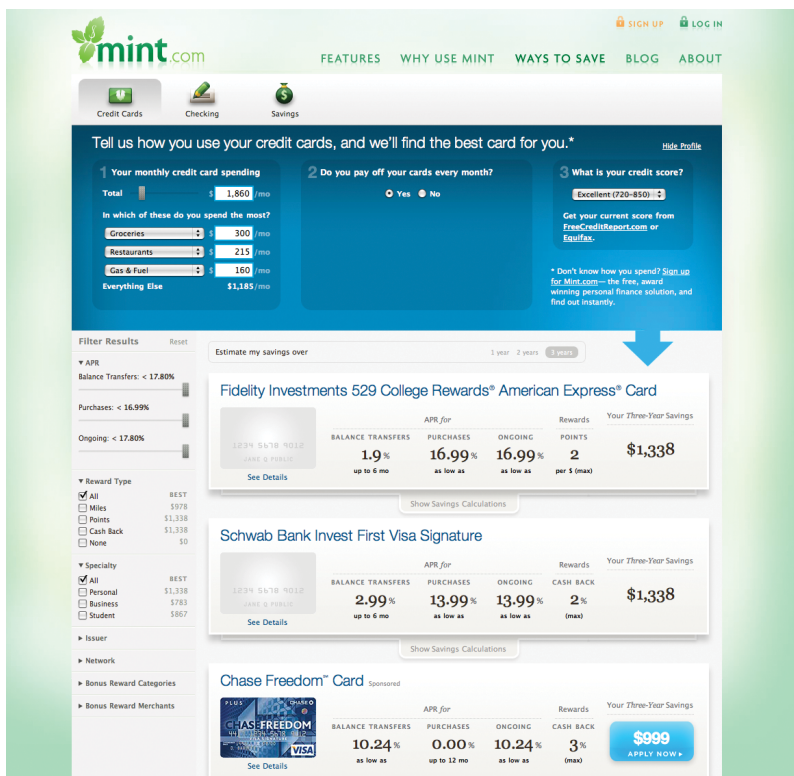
SIGN UP LOG IN

mint.com

FEATURES WHY USE MINT WAYS TO SAVE BLOG ABOUT

Credit Cards Checking Savings

Tell us how you use your credit cards, and we'll find the best card for you.*

Hide Profile

1 Your monthly credit card spending

Total $ 1,860 /mo

In which of these do you spend the most?

Groceries $ 300 /mo

Restaurants $ 215 /mo

Gas & Fuel $ 160 /mo

Everything Else $1,185 /mo

2 Do you pay off your cards every month?

Yes No

3 What is your credit score?

Excellent (720-850)

Get your current score from FreeCreditReport.com or Equifax.

* Don't know how you spend? Sign up for Mint.com— the free, award winning personal finance solution, and find out instantly.

Filter Results Reset

APR

Balance Transfers: < 17.80%

Purchases: < 16.99%

Ongoing: < 17.80%

Reward Type

| | BEST |
|---|---|
| All | |
| Miles | $978 |
| Points | $1,338 |
| Cash Back | $1,338 |
| None | $0 |

Specialty

| | BEST |
|---|---|
| All | |
| Personal | $1,338 |
| Business | $783 |
| Student | $867 |

Issuer

Network

Bonus Reward Categories

Bonus Reward Merchants

Estimate my savings over 1 year 2 years 3 years

Fidelity Investments 529 College Rewards® American Express® Card

1234 5678 9012 JANE Q PUBLIC

See Details

| APR for | | | Rewards | Your Three-Year Savings |
|---|---|---|---|---|
| BALANCE TRANSFERS | PURCHASES | ONGOING | POINTS | |
| 1.9% up to 6 mo | 16.99% as low as | 16.99% as low as | 2 per $ (max) | $1,338 |

Show Savings Calculations

Schwab Bank Invest First Visa Signature

1234 5678 9012 JANE Q PUBLIC

See Details

| APR for | | | Rewards | Your Three-Year Savings |
|---|---|---|---|---|
| BALANCE TRANSFERS | PURCHASES | ONGOING | CASH BACK | |
| 2.99% up to 6 mo | 13.99% as low as | 13.99% as low as | 2% (max) | $1,338 |

Show Savings Calculations

Chase Freedom℠ Card Sponsored

PLUS CHASE FREEDOM VISA

See Details

| APR for | | | Rewards | Your Three-Year Savings |
|---|---|---|---|---|
| BALANCE TRANSFERS | PURCHASES | ONGOING | CASH BACK | |
| 10.24% as low as | 0.00% up to 12 mo | 10.24% as low as | 3% (max) | $999 APPLY NOW ▸ |